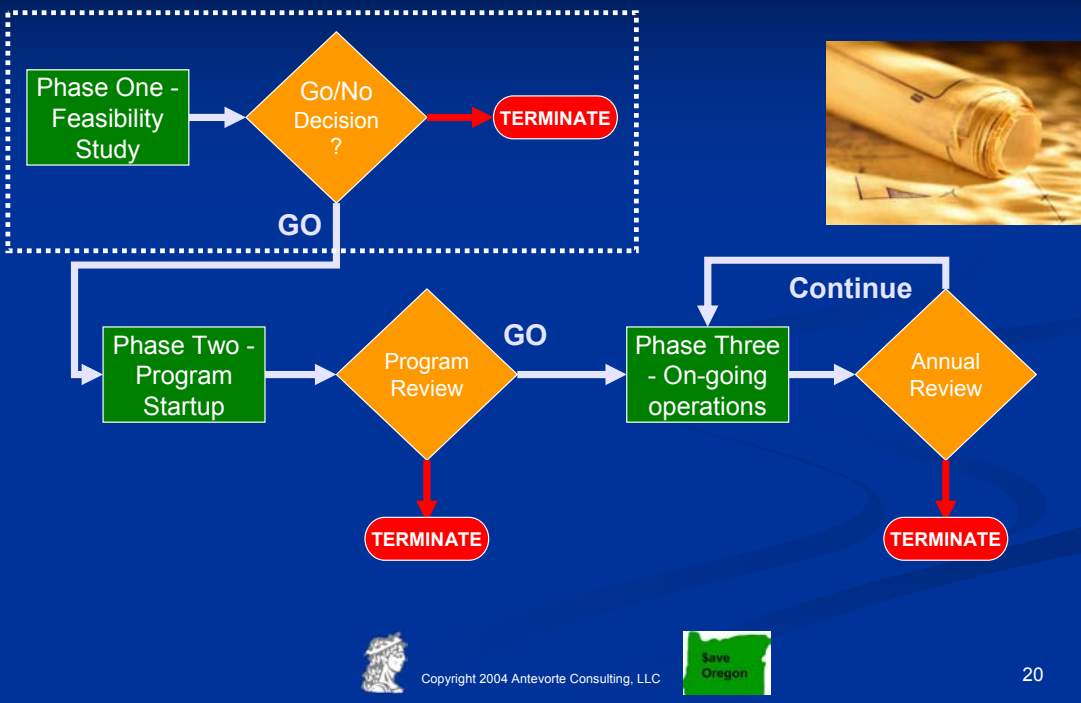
Phase One - Feasibility Study

Go/No Decision ?

TERMINATE

GO

Continue

Phase Two - Program Startup

Program Review

GO

Phase Three - On-going operations

Annual Review

TERMINATE

TERMINATE

Copyright 2004 Antevorte Consulting, LLC

$ave Oregon

20